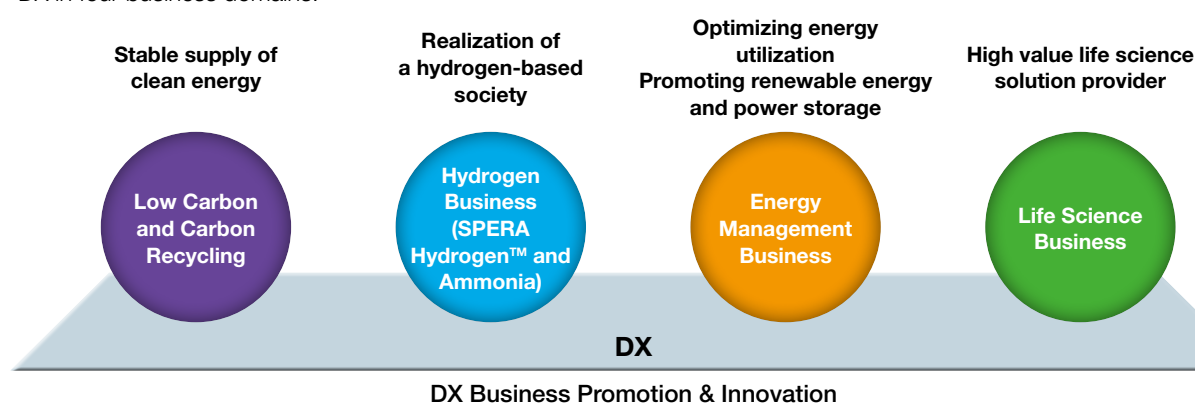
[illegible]

Stable supply of clean energy

Low Carbon and Carbon Recycling

Realization of a hydrogen-based society

Hydrogen Business (SPERA Hydrogen™ and Ammonia)

Optimizing energy utilization
Promoting renewable energy and power storage

Energy Management Business

High value life science solution provider

Life Science Business

DX

DX Business Promotion & Innovation